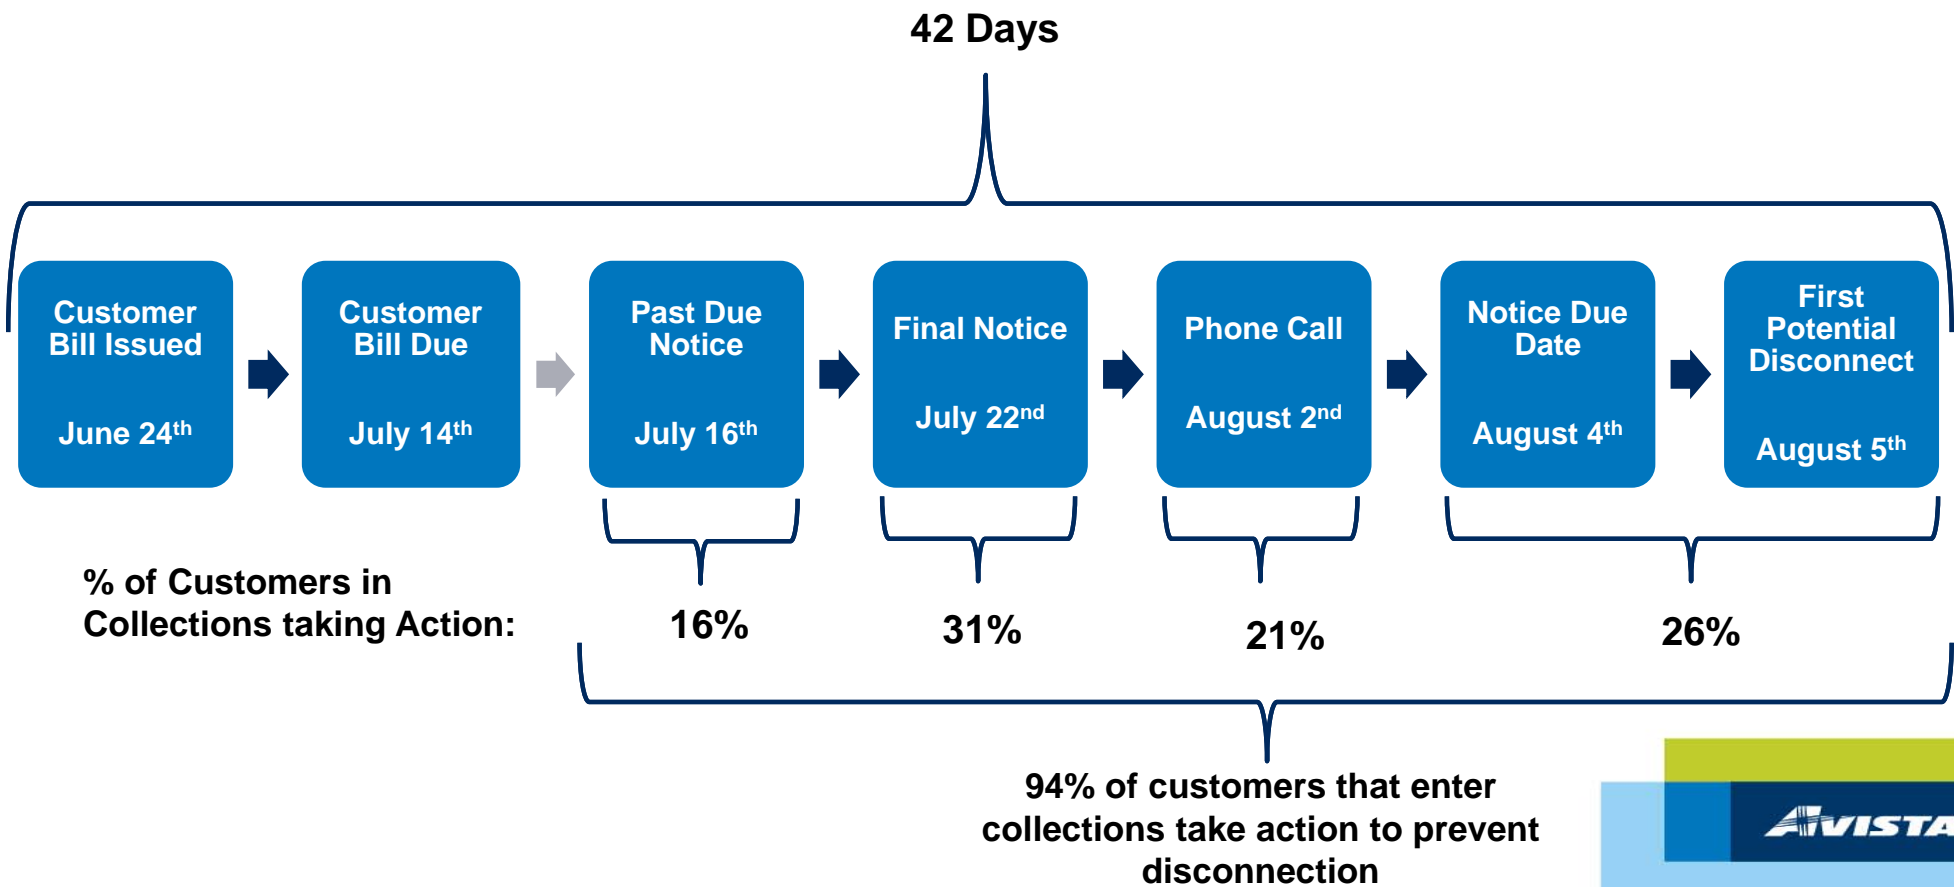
42 Days

Customer Bill Issued

June 24$^{th}$

Customer Bill Due

July 14$^{th}$

Past Due Notice

July 16$^{th}$

Final Notice

July 22$^{nd}$

Phone Call

August 2$^{nd}$

Notice Due Date

August 4$^{th}$

First Potential Disconnect

August 5$^{th}$

% of Customers in Collections taking Action:

16%

31%

21%

26%

94% of customers that enter collections take action to prevent disconnection

AVISTA